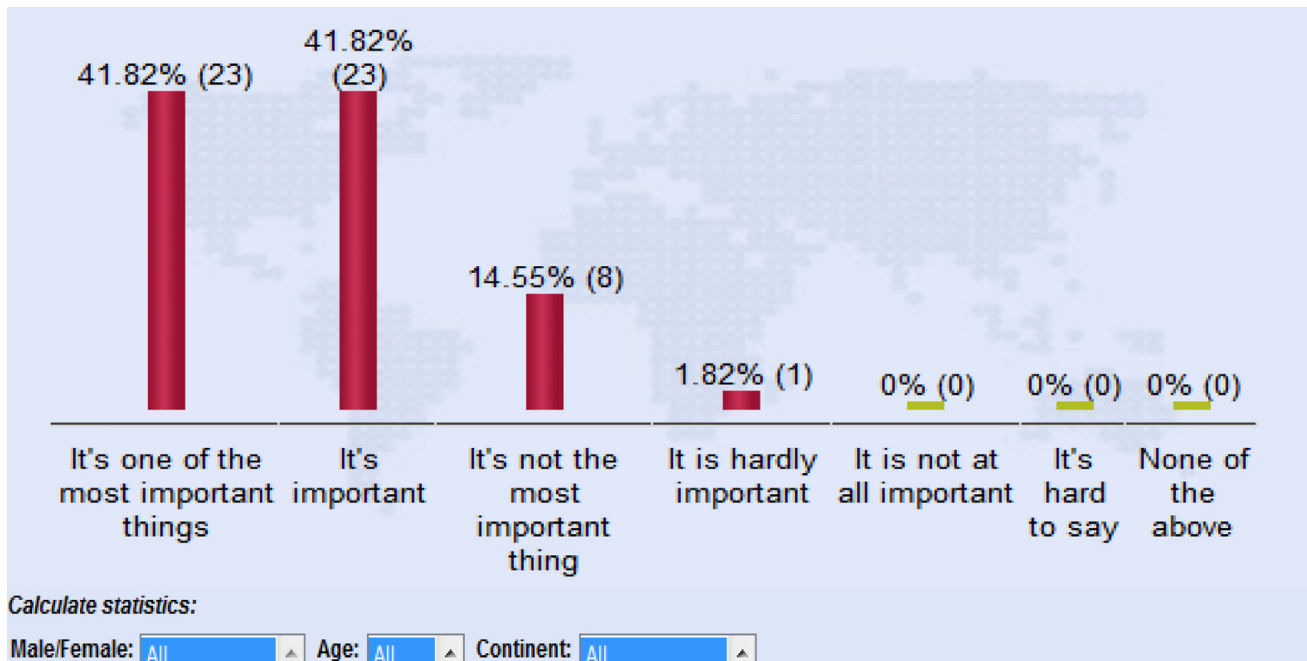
41.82% (23)

41.82% (23)

14.55% (8)

1.82% (1)

0% (0)

0% (0)

0% (0)

It's one of the most important things

It's important

It's not the most important thing

It is hardly important

It is not at all important

It's hard to say

None of the above

Calculate statistics:

Male/Female: All

Age: All

Continent: All